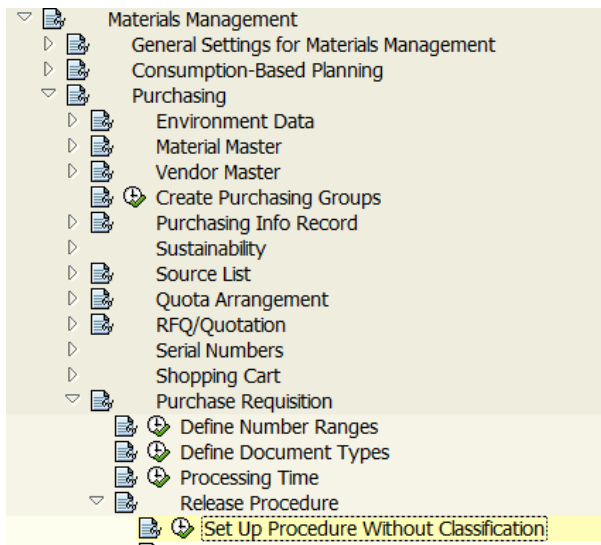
Materials Management
General Settings for Materials Management
Consumption-Based Planning
Purchasing
Environment Data
Material Master
Vendor Master
Create Purchasing Groups
Purchasing Info Record
Sustainability
Source List
Quota Arrangement
RFQ/Quotation
Serial Numbers
Shopping Cart
Purchase Requisition
Define Number Ranges
Define Document Types
Processing Time
Release Procedure
Set Up Procedure Without Classification